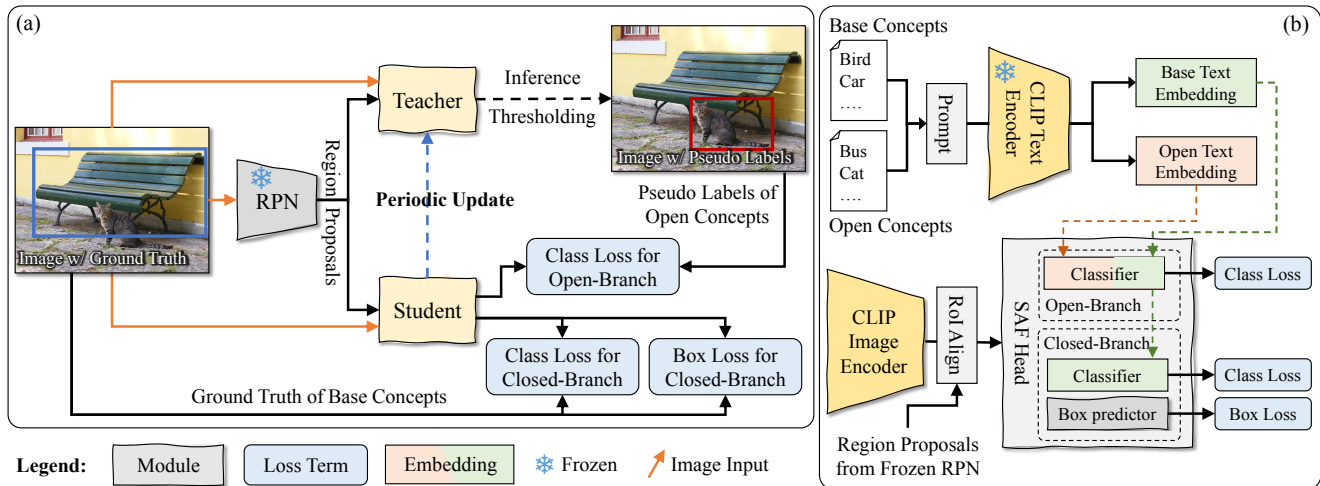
(a)

Teacher

Inference

Thresholding

Image w/ Pseudo Labels

Pseudo Labels of Open Concepts

RPN

Region Proposals

Periodic Update

Image w/ Ground Truth

Student

Class Loss for Open-Branch

Class Loss for Closed-Branch

Box Loss for Closed-Branch

Ground Truth of Base Concepts

(b)

Base Concepts

Bird
Car
....

Bus
Cat
....

Open Concepts

Prompt

CLIP Text Encoder

Base Text Embedding

Open Text Embedding

CLIP Image Encoder

RoI Align

SAF Head

Classifier

Open-Branch

Class Loss

Closed-Branch

Classifier

Class Loss

Box predictor

Box Loss

Region Proposals from Frozen RPN

Legend: Module Loss Term Embedding Frozen Image Input